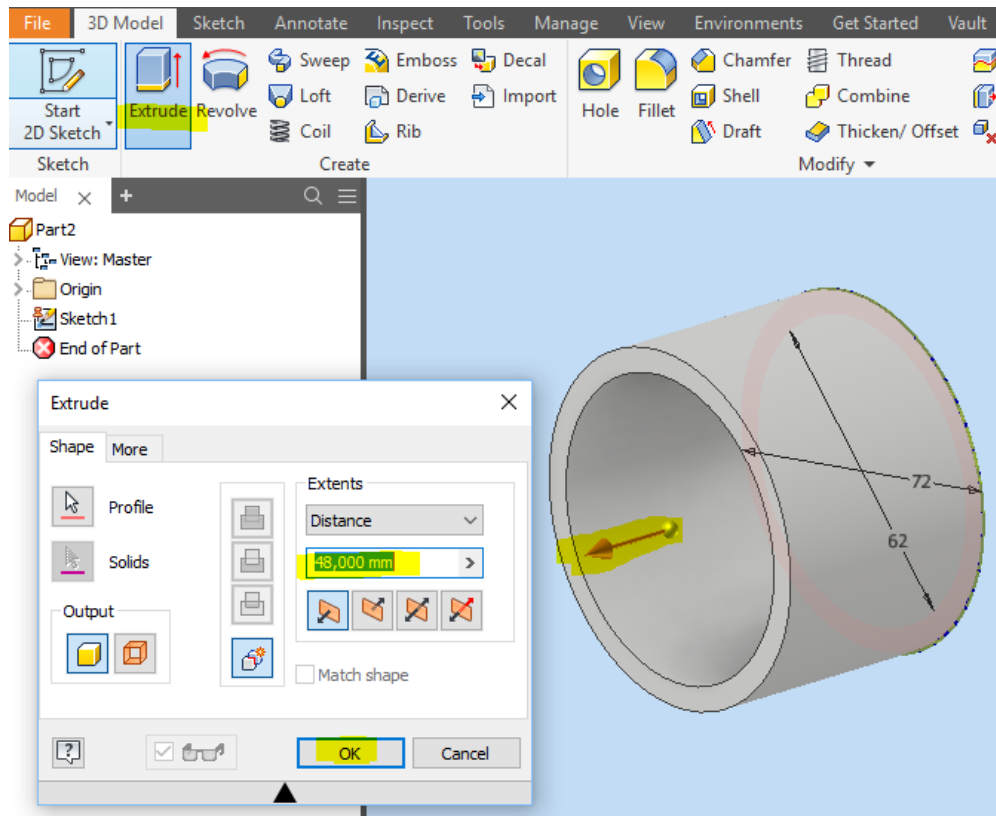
File 3D Model Sketch Annotate Inspect Tools Manage View Environments Get Started Vault

Start 2D Sketch
Sketch

Extrude Revolve Sweep Loft Coil Emboss Derive Rib Decal Import
Create

Hole Fillet Chamfer Shell Draft Thread Combine Thicken/ Offset
Modify

Model +

Part2
View: Master
Origin
Sketch1
End of Part

Extrude

Shape More

Profile
Solids

Output

Extents
Distance
48,000 mm

Match shape

OK Cancel

72
62